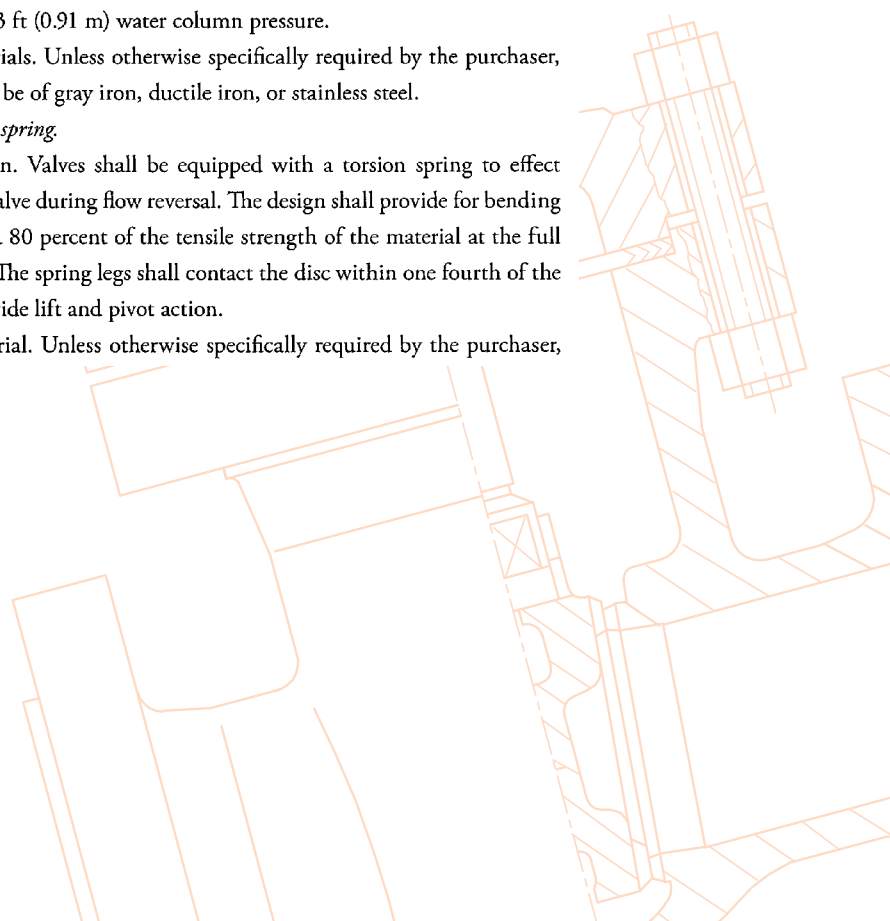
3 ft (0.91 m) water column pressure.

ials. Unless otherwise specifically required by the purchaser, be of gray iron, ductile iron, or stainless steel.

spring.

n. Valves shall be equipped with a torsion spring to effect alve during flow reversal. The design shall provide for bending 80 percent of the tensile strength of the material at the full The spring legs shall contact the disc within one fourth of the ide lift and pivot action.

rial. Unless otherwise specifically required by the purchaser,